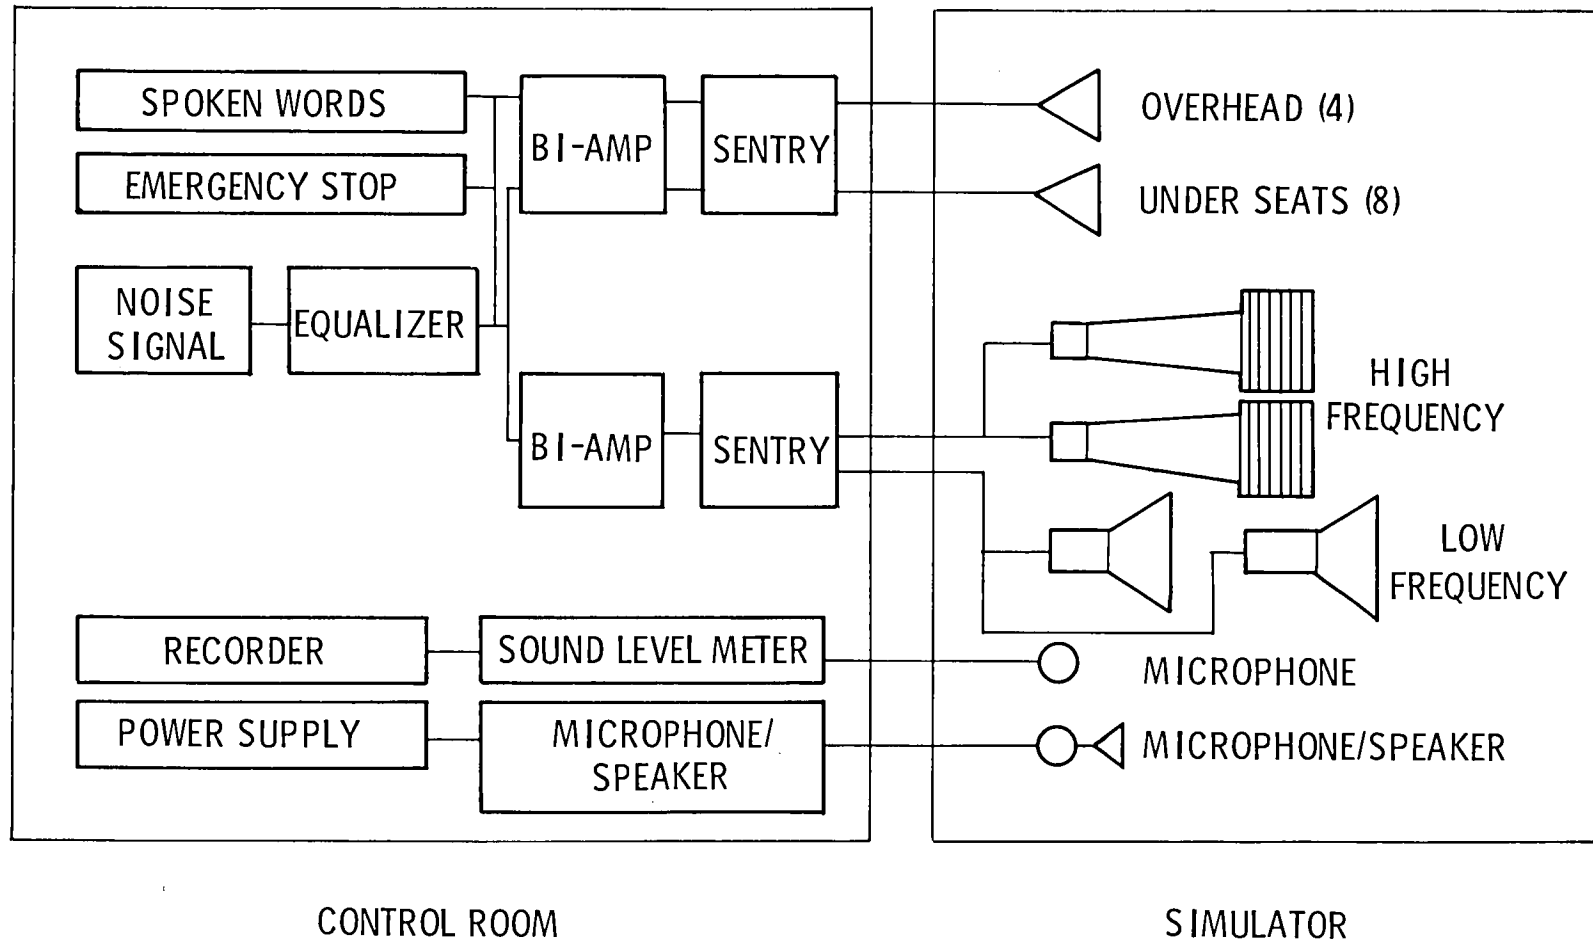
SPOKEN WORDS
EMERGENCY STOP
NOISE SIGNAL
EQUALIZER
BI-AMP
SENTRY
BI-AMP
SENTRY
RECORDER
SOUND LEVEL METER
POWER SUPPLY
MICROPHONE/ SPEAKER

OVERHEAD (4)
UNDER SEATS (8)
HIGH FREQUENCY
LOW FREQUENCY
MICROPHONE
MICROPHONE/SPEAKER

CONTROL ROOM

SIMULATOR